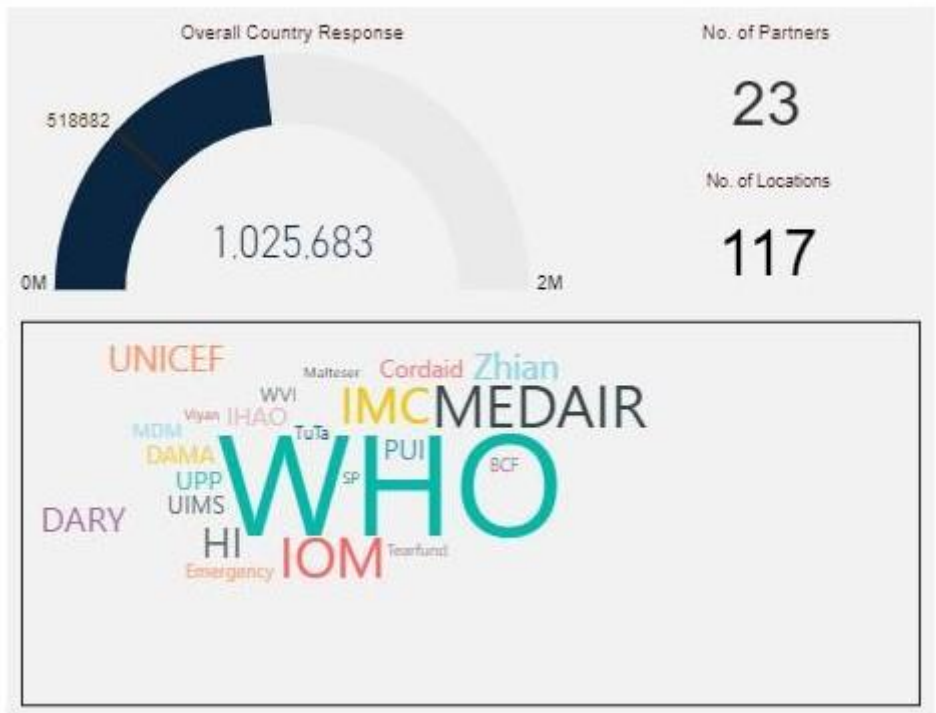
Overall Country Response

518682

1,025,683

0M

2M

No. of Partners

23

No. of Locations

117

UNICEF
Malteser
Cordaid
Zhian
WVI
Viyan
IHAO
IMC
MEDAIR
MDM
TuTa
DAMA
PUI
BCF
UPP
SP
WHO
DARY
UIMS
HI
IOM
Tearfund
Emergency